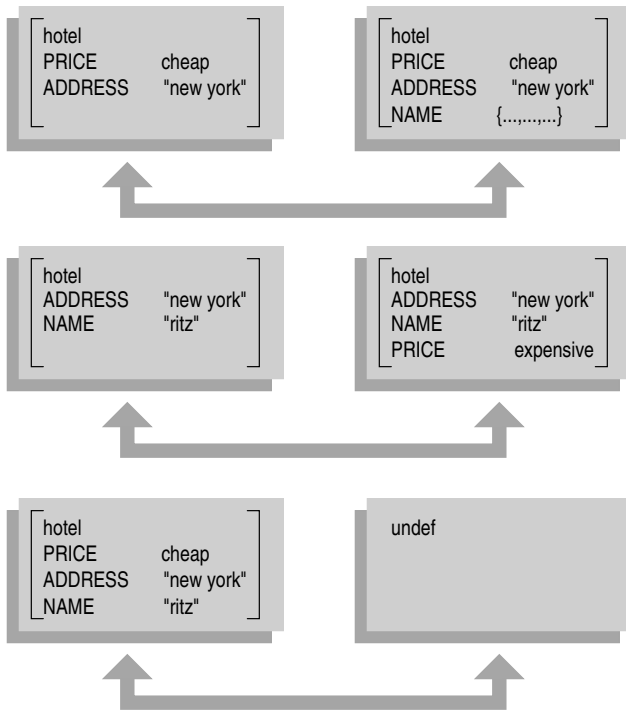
hotel
PRICE cheap
ADDRESS "new york"

hotel
PRICE cheap
ADDRESS "new york"
NAME {...,...,...}

hotel
ADDRESS "new york"
NAME "ritz"

hotel
ADDRESS "new york"
NAME "ritz"
PRICE expensive

hotel
PRICE cheap
ADDRESS "new york"
NAME "ritz"

undef